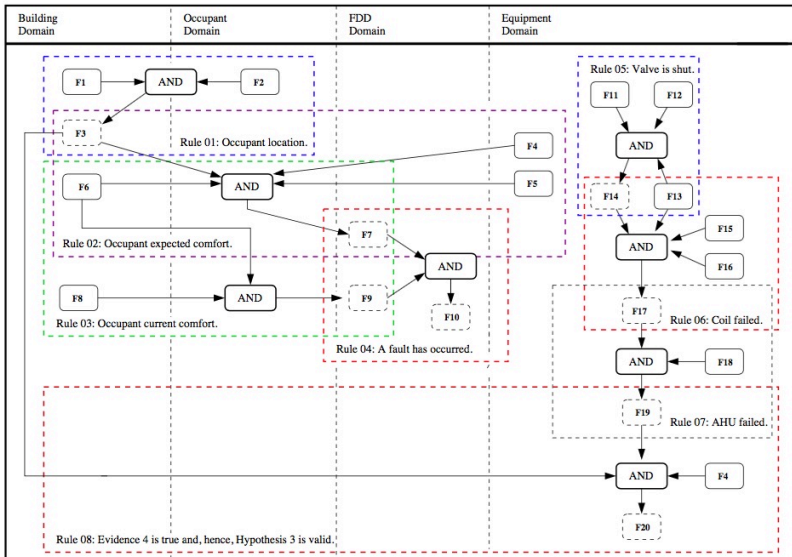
Building Domain

Occupant Domain

FDD Domain

Equipment Domain

F1

AND

F2

F3

Rule 01: Occupant location.

F4

F6

AND

F5

F7

Rule 02: Occupant expected comfort.

AND

F8

AND

F9

F10

Rule 03: Occupant current comfort.

Rule 04: A fault has occurred.

Rule 05: Valve is shut.

F11

F12

AND

F14

F13

AND

F15

F16

F17

Rule 06: Coil failed.

AND

F18

F19

Rule 07: AHU failed.

AND

F4

F20

Rule 08: Evidence 4 is true and, hence, Hypothesis 3 is valid.